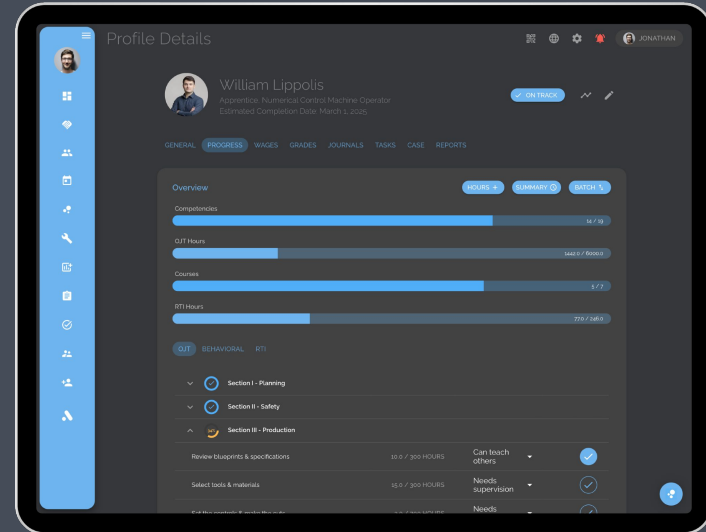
Profile Details

JONATHAN

William Lippolis

Apprentice: Numerical Control Machine Operator

Estimated Completion Date: March 1, 2025

ON TRACK

GENERAL PROGRESS WAGES GRADES JOURNALS TASKS CASE REPORTS

Overview

HOURS + SUMMARY BATCH

Competencies

14 / 19

OJT Hours

1442.0 / 6000.0

Courses

5 / 7

RTI Hours

77.0 / 246.0

OJT BEHAVIORAL RTI

Section I - Planning

Section II - Safety

Section III - Production

Review blueprints & specifications 10.0 / 300 HOURS Can teach others

Select tools & materials 15.0 / 300 HOURS Needs supervision

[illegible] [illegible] Needs